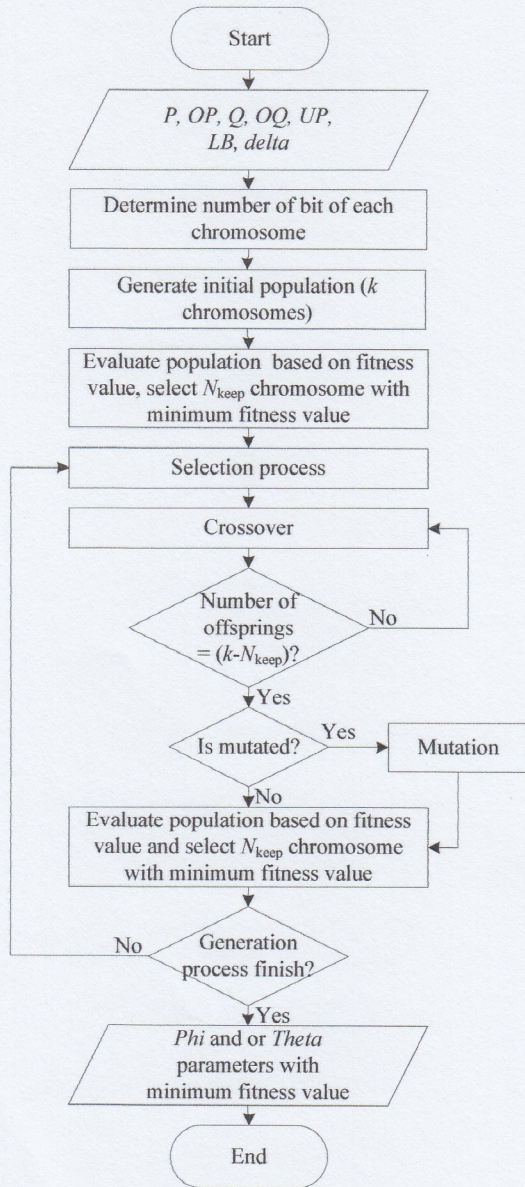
Start

*P, OP, Q, OQ, UP, LB, delta*

Determine number of bit of each chromosome

Generate initial population (*k* chromosomes)

Evaluate population based on fitness value, select $N_{\text{keep}}$ chromosome with minimum fitness value

Selection process

Crossover

Number of offsprings = $(k-N_{\text{keep}})$?

No

Yes

Is mutated?

Yes

Mutation

No

Evaluate population based on fitness value and select $N_{\text{keep}}$ chromosome with minimum fitness value

No

Generation process finish?

Yes

*Phi* and or *Theta* parameters with minimum fitness value

End